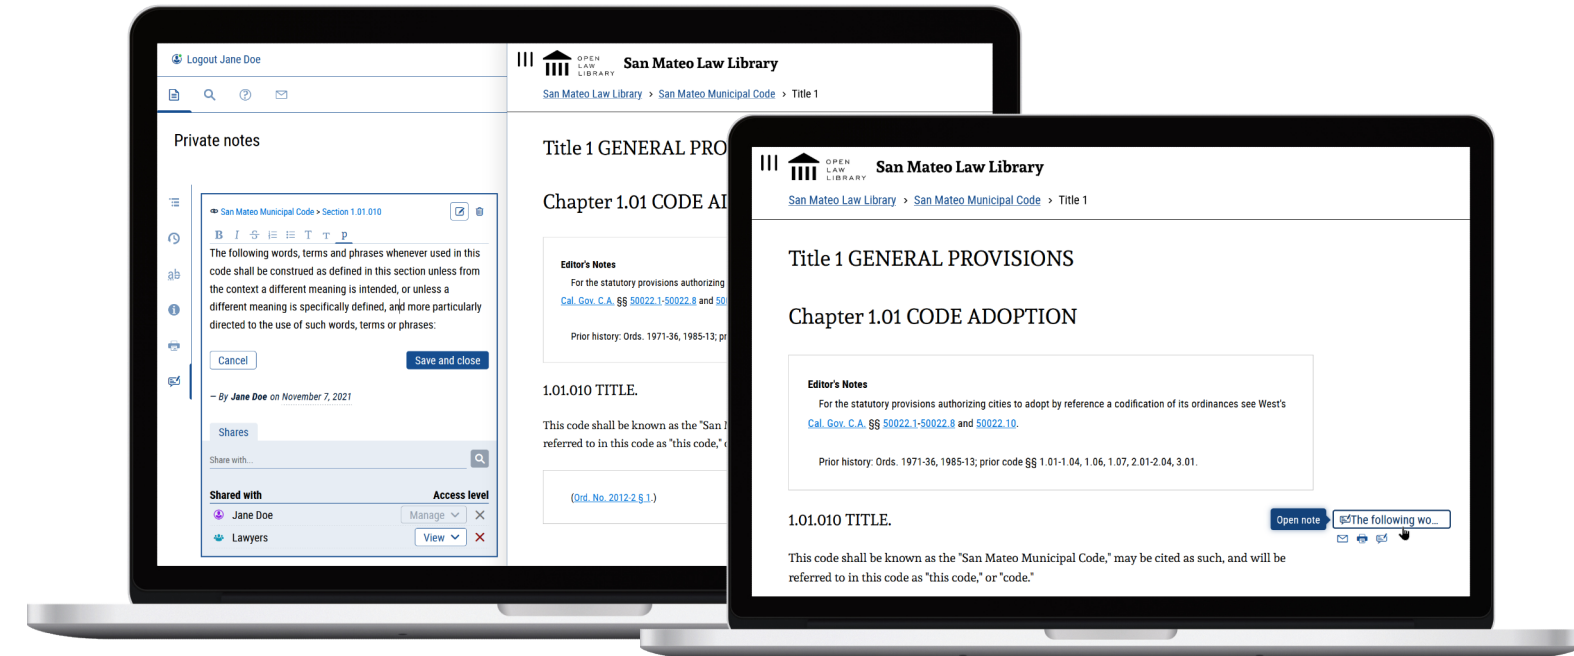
Logout Jane Doe

Private notes

San Mateo Municipal Code > Section 1.01.010

B I S T T p

The following words, terms and phrases whenever used in this code shall be construed as defined in this section unless from the context a different meaning is intended, or unless a different meaning is specifically defined, and more particularly directed to the use of such words, terms or phrases:

Cancel

Save and close

– By Jane Doe on November 7, 2021

Shares

Share with...

| Shared with | Access level |
|---|---|
| Jane Doe | Manage |
| Lawyers | View |

OPEN LAW LIBRARY San Mateo Law Library

San Mateo Law Library > San Mateo Municipal Code > Title 1

Title 1 GENERAL PRO

Chapter 1.01 CODE AI

Editor's Notes

For the statutory provisions authorizing

Cal. Gov. C.A. §§ 50022.1-50022.8 and 50

Prior history: Ords. 1971-36, 1985-13; pr

1.01.010 TITLE.

This code shall be known as the "San I referred to in this code as "this code," o

(Ord. No. 2012-2 § 1.)

OPEN LAW LIBRARY San Mateo Law Library

San Mateo Law Library > San Mateo Municipal Code > Title 1

Title 1 GENERAL PROVISIONS

Chapter 1.01 CODE ADOPTION

Editor's Notes

For the statutory provisions authorizing cities to adopt by reference a codification of its ordinances see West's Cal. Gov. C.A. §§ 50022.1-50022.8 and 50022.10.

Prior history: Ords. 1971-36, 1985-13; prior code §§ 1.01-1.04, 1.06, 1.07, 2.01-2.04, 3.01.

1.01.010 TITLE.

Open note

The following wo...

This code shall be known as the "San Mateo Municipal Code," may be cited as such, and will be referred to in this code as "this code," or "code."